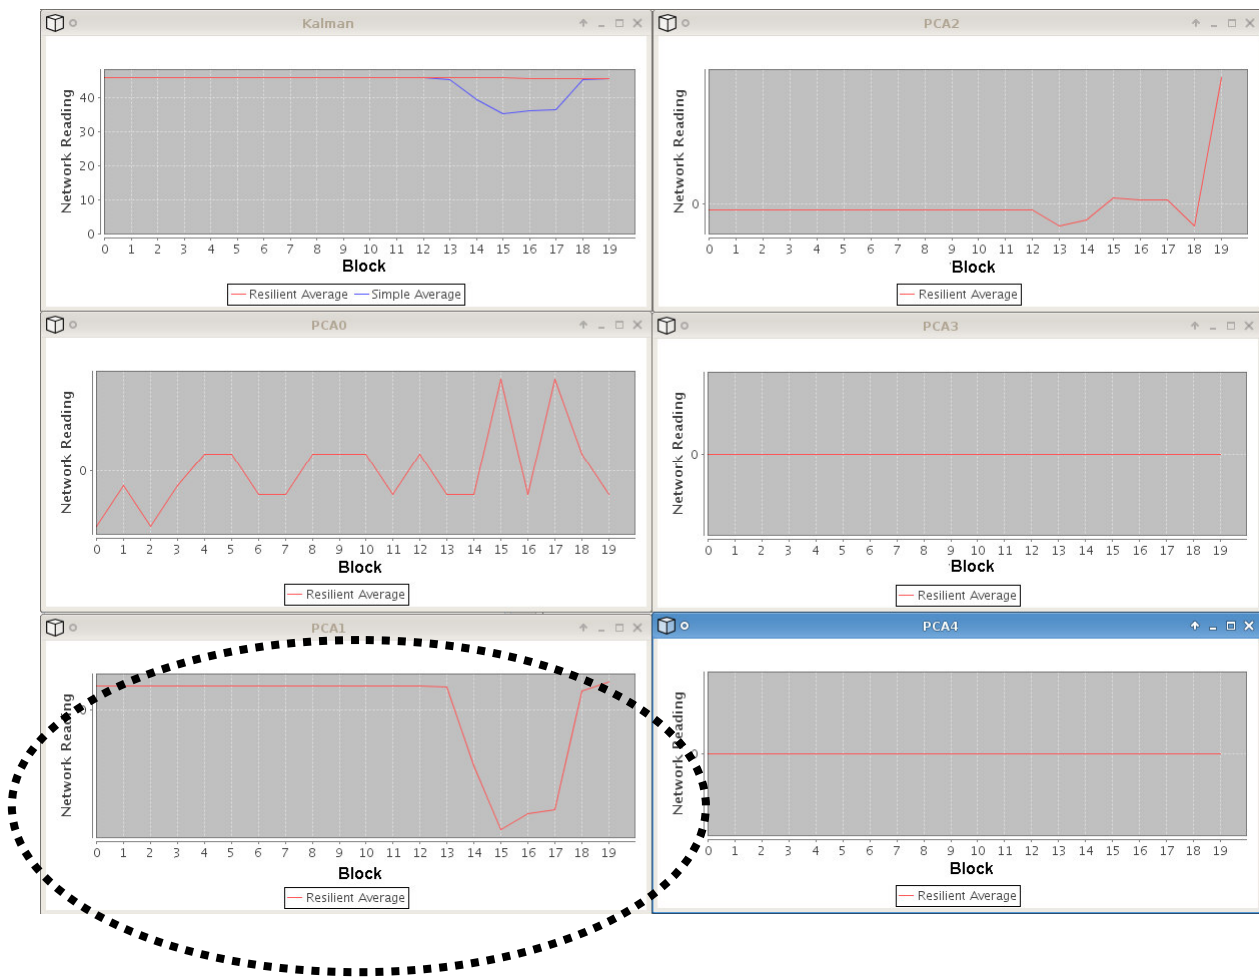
Kalman

Network Reading

40
30
20
10
0

0 1 2 3 4 5 6 7 8 9 10 11 12 13 14 15 16 17 18 19

Block

Resilient Average Simple Average

PCA2

Network Reading

0

0 1 2 3 4 5 6 7 8 9 10 11 12 13 14 15 16 17 18 19

Block

Resilient Average

PCA0

Network Reading

0

0 1 2 3 4 5 6 7 8 9 10 11 12 13 14 15 16 17 18 19

Block

Resilient Average

PCA3

Network Reading

0

0 1 2 3 4 5 6 7 8 9 10 11 12 13 14 15 16 17 18 19

Block

Resilient Average

PCA1

Network Reading

0

0 1 2 3 4 5 6 7 8 9 10 11 12 13 14 15 16 17 18 19

Block

Resilient Average

PCA4

Network Reading

0

0 1 2 3 4 5 6 7 8 9 10 11 12 13 14 15 16 17 18 19

Block

Resilient Average